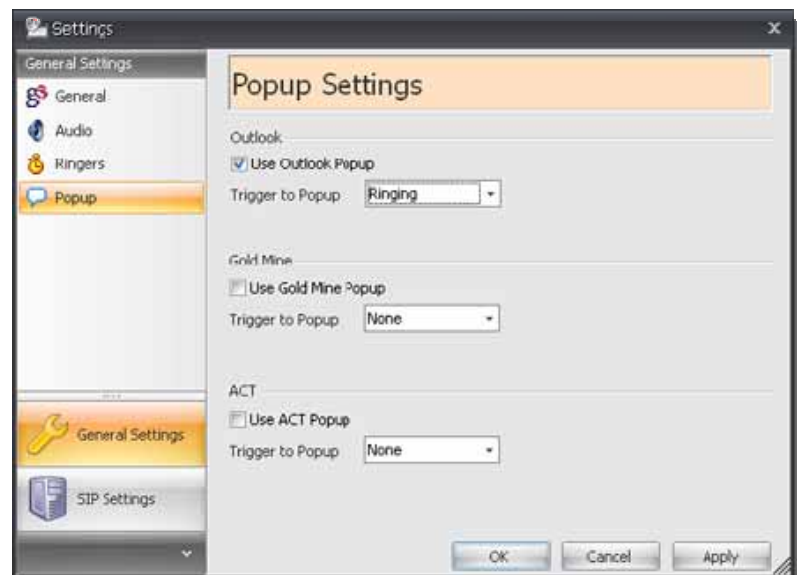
Settings

General Settings

General

Audio

Ringers

Popup

General Settings

SIP Settings

Popup Settings

Outlook

Use Outlook Popup

Trigger to Popup Ringing

Gold Mine

Use Gold Mine Popup

Trigger to Popup None

ACT

Use ACT Popup

Trigger to Popup None

OK Cancel Apply